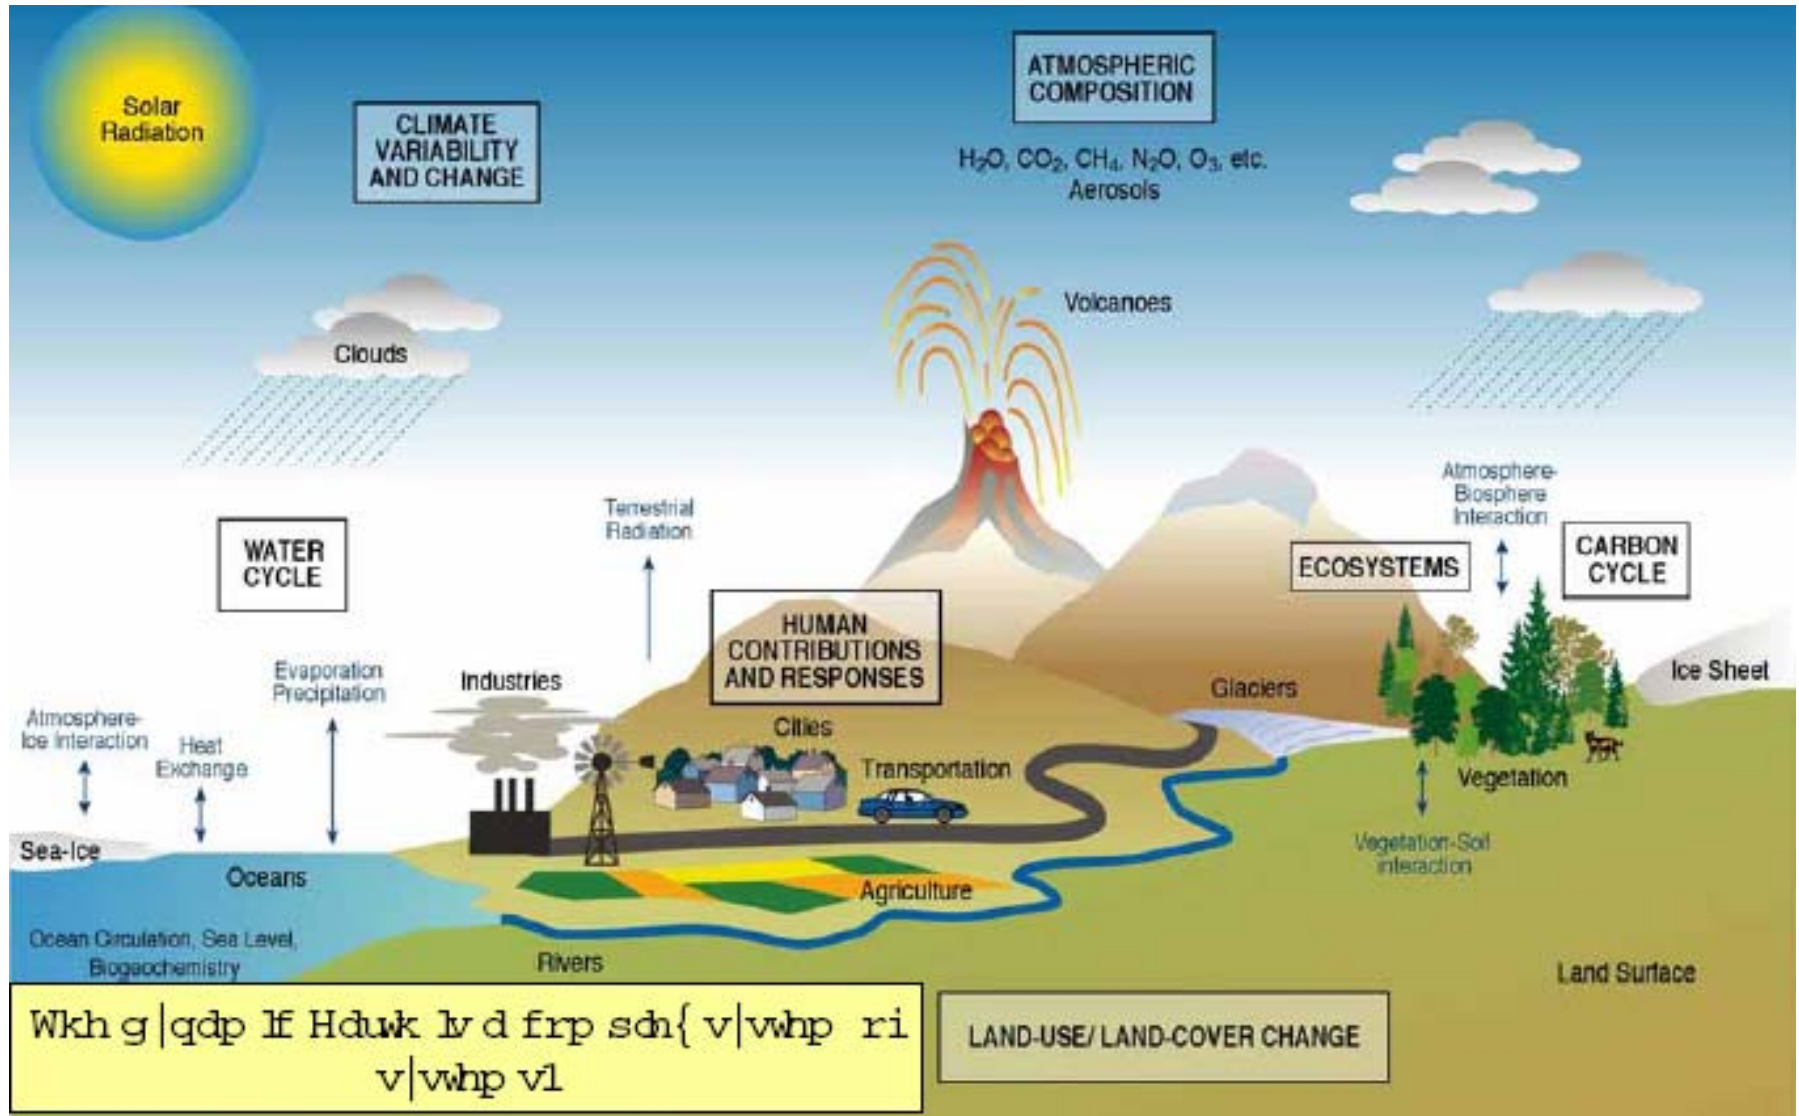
Solar Radiation

CLIMATE VARIABILITY AND CHANGE

ATMOSPHERIC COMPOSITION

$H_2O$, $CO_2$, $CH_4$, $N_2O$, $O_3$, etc. Aerosols

Volcanoes

Clouds

Terrestrial Radiation

WATER CYCLE

ECOSYSTEMS

Atmosphere-Biosphere Interaction

CARBON CYCLE

HUMAN CONTRIBUTIONS AND RESPONSES

Evaporation Precipitation

Industries

Glaciers

Ice Sheet

Atmosphere-Ice Interaction

Heat Exchange

Cities

Transportation

Vegetation

Sea-Ice

Oceans

Vegetation-Soil interaction

Agriculture

Ocean Circulation, Sea Level, Biogeochemistry

Rivers

Land Surface

Wkh g|qdp lf Hduwk lv d frp sdn{ v|vwhp ri v|vwhp v1

LAND-USE/ LAND-COVER CHANGE